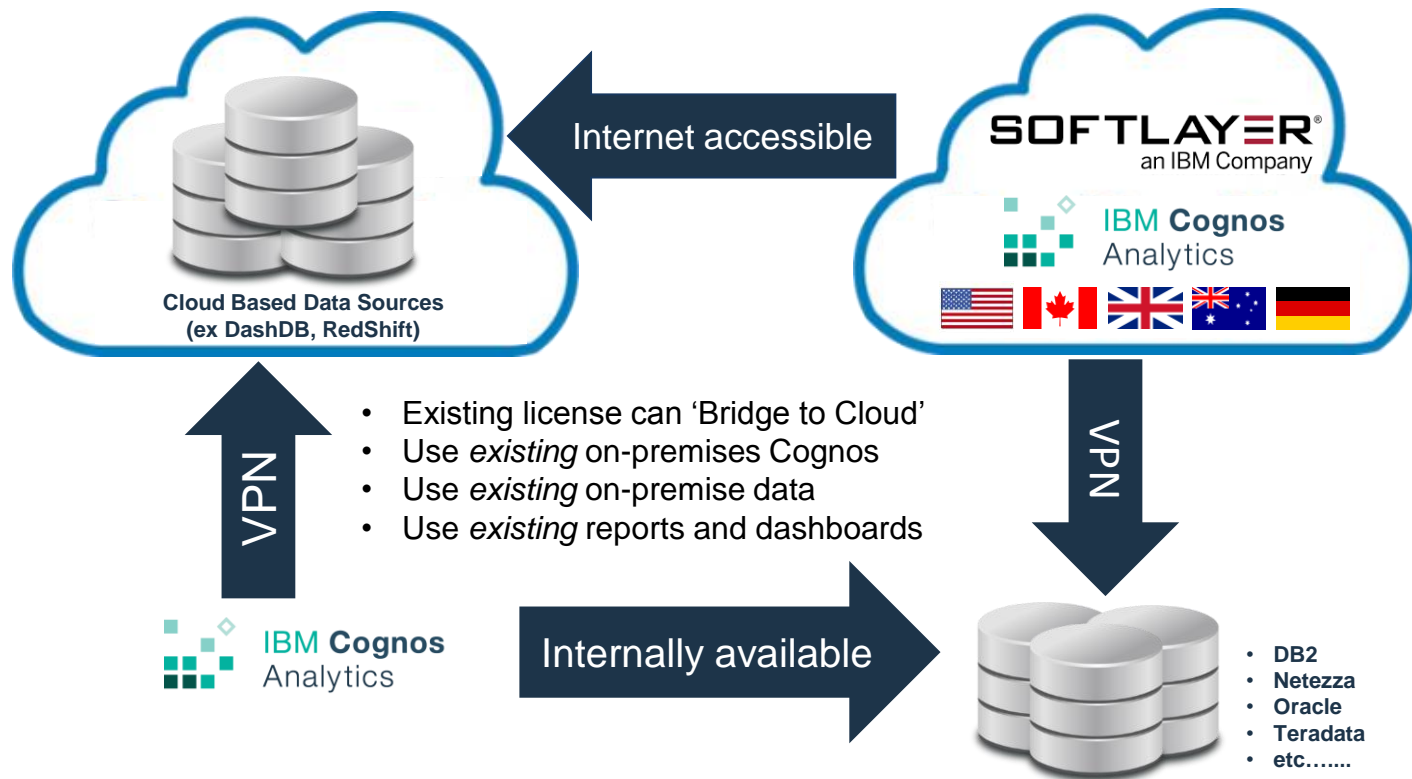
Internet accessible

SOFTLAYER®
an IBM Company

IBM Cognos
Analytics

Cloud Based Data Sources
(ex DashDB, RedShift)

• Existing license can 'Bridge to Cloud'
• Use *existing* on-premises Cognos
• Use *existing* on-premise data
• Use *existing* reports and dashboards

VPN

VPN

IBM Cognos
Analytics

Internally available

• DB2
• Netezza
• Oracle
• Teradata
• etc…....